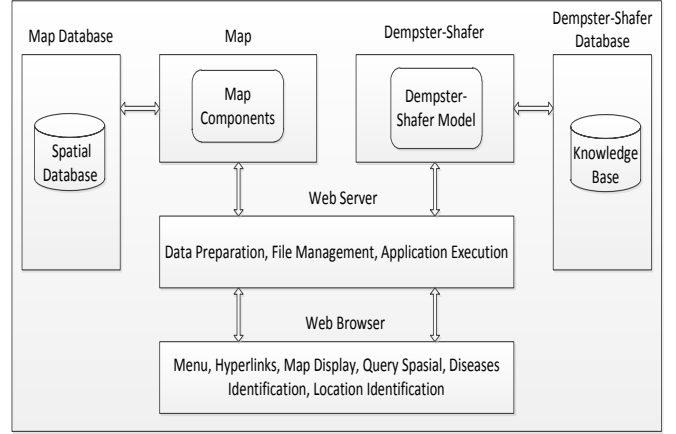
Map Database

Map

Dempster-Shafer

Dempster-Shafer Database

Spatial Database

Map Components

Dempster-Shafer Model

Knowledge Base

Web Server

Data Preparation, File Management, Application Execution

Web Browser

Menu, Hyperlinks, Map Display, Query Spasial, Diseases Identification, Location Identification